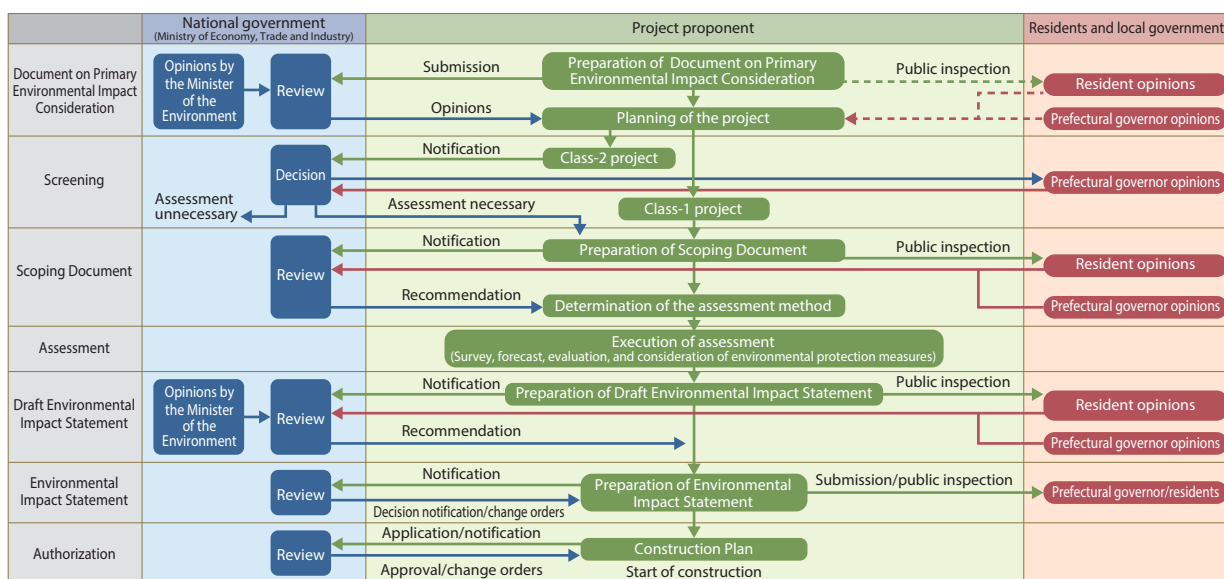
| | National government (Ministry of Economy, Trade and Industry) | Project proponent | Residents and local government |
|---|---|---|---|
| Document on Primary Environmental Impact Consideration | Opinions by the Minister of the Environment; Review | Submission; Preparation of Document on Primary Environmental Impact Consideration; Public inspection; Opinions; Planning of the project | Resident opinions; Prefectural governor opinions |
| Screening | Decision; Assessment unnecessary | Notification; Class-2 project; Assessment necessary; Class-1 project | Prefectural governor opinions |
| Scoping Document | Review | Notification; Preparation of Scoping Document; Public inspection; Recommendation; Determination of the assessment method | Resident opinions; Prefectural governor opinions |
| Assessment | | Execution of assessment (Survey, forecast, evaluation, and consideration of environmental protection measures) | |
| Draft Environmental Impact Statement | Opinions by the Minister of the Environment; Review | Notification; Preparation of Draft Environmental Impact Statement; Public inspection; Recommendation | Resident opinions; Prefectural governor opinions |
| Environmental Impact Statement | Review | Notification; Preparation of Environmental Impact Statement; Decision notification/change orders; Submission/public inspection | Prefectural governor/residents |
| Authorization | Review | Application/notification; Construction Plan; Approval/change orders; Start of construction | |